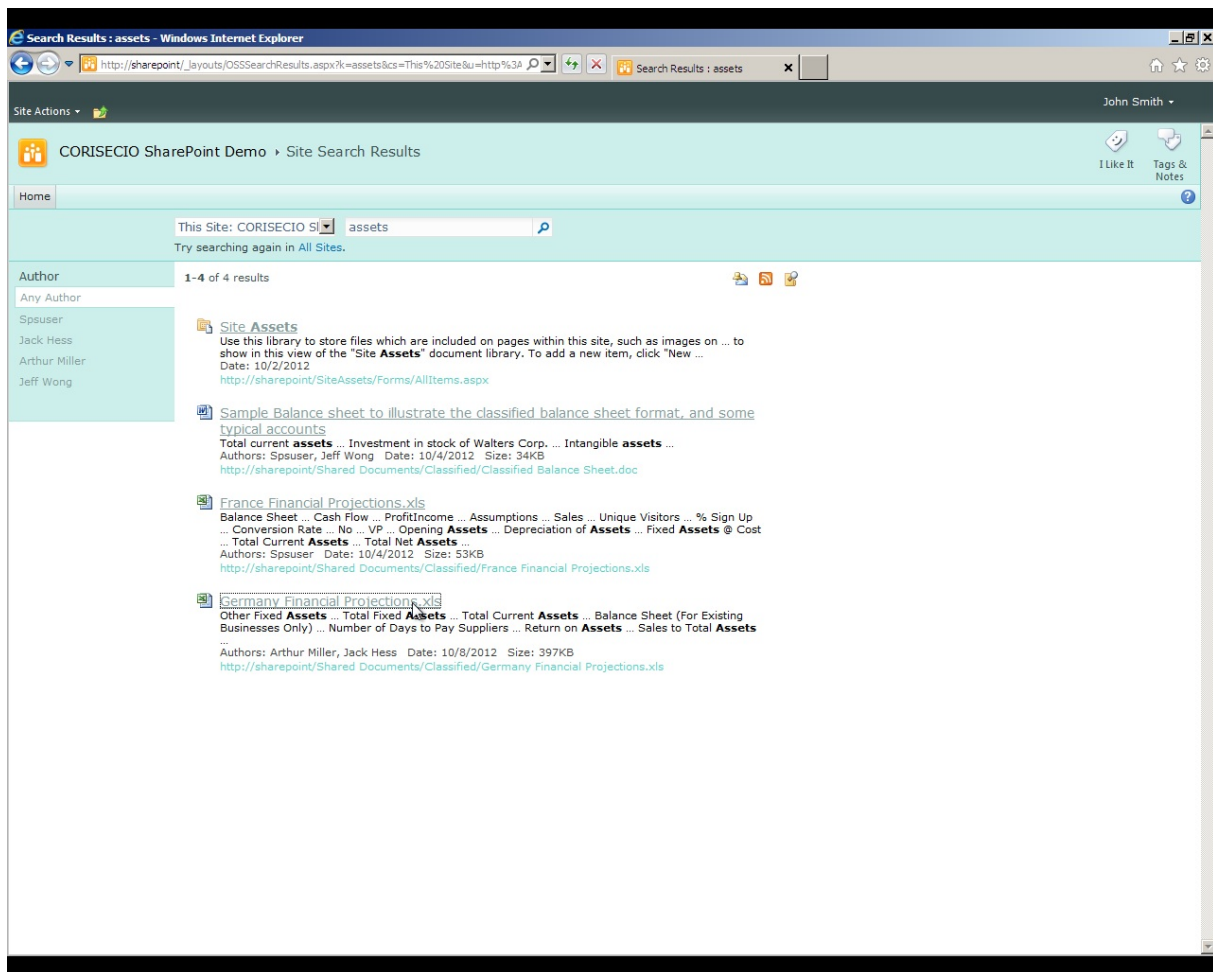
Search Results : assets - Windows Internet Explorer

http://sharepoint/_layouts/OSSSearchResults.aspx?k=assets&cs=This%20Site&u=http%3A

Search Results : assets

Site Actions

John Smith

CORISECIO SharePoint Demo › Site Search Results

I Like It

Tags & Notes

Home

This Site: CORISECIO SI

assets

Try searching again in All Sites.

Author

Any Author

Spsuser

Jack Hess

Arthur Miller

Jeff Wong

1-4 of 4 results

Site **Assets**
Use this library to store files which are included on pages within this site, such as images on ... to show in this view of the "Site **Assets**" document library. To add a new item, click "New ...
Date: 10/2/2012
http://sharepoint/SiteAssets/Forms/AllItems.aspx

Sample Balance sheet to illustrate the classified balance sheet format, and some typical accounts
Total current **assets** ... Investment in stock of Walters Corp. ... Intangible **assets** ...
Authors: Spsuser, Jeff Wong Date: 10/4/2012 Size: 34KB
http://sharepoint/Shared Documents/Classified/Classified Balance Sheet.doc

France Financial Projections.xls
Balance Sheet ... Cash Flow ... ProfitIncome ... Assumptions ... Sales ... Unique Visitors ... % Sign Up ... Conversion Rate ... No ... VP ... Opening **Assets** ... Depreciation of **Assets** ... Fixed **Assets** @ Cost ... Total Current **Assets** ... Total Net **Assets** ...
Authors: Spsuser Date: 10/4/2012 Size: 53KB
http://sharepoint/Shared Documents/Classified/France Financial Projections.xls

Germany Financial Projections.xls
Other Fixed **Assets** ... Total Fixed **Assets** ... Total Current **Assets** ... Balance Sheet (For Existing Businesses Only) ... Number of Days to Pay Suppliers ... Return on **Assets** ... Sales to Total **Assets** ...
Authors: Arthur Miller, Jack Hess Date: 10/8/2012 Size: 397KB
http://sharepoint/Shared Documents/Classified/Germany Financial Projections.xls